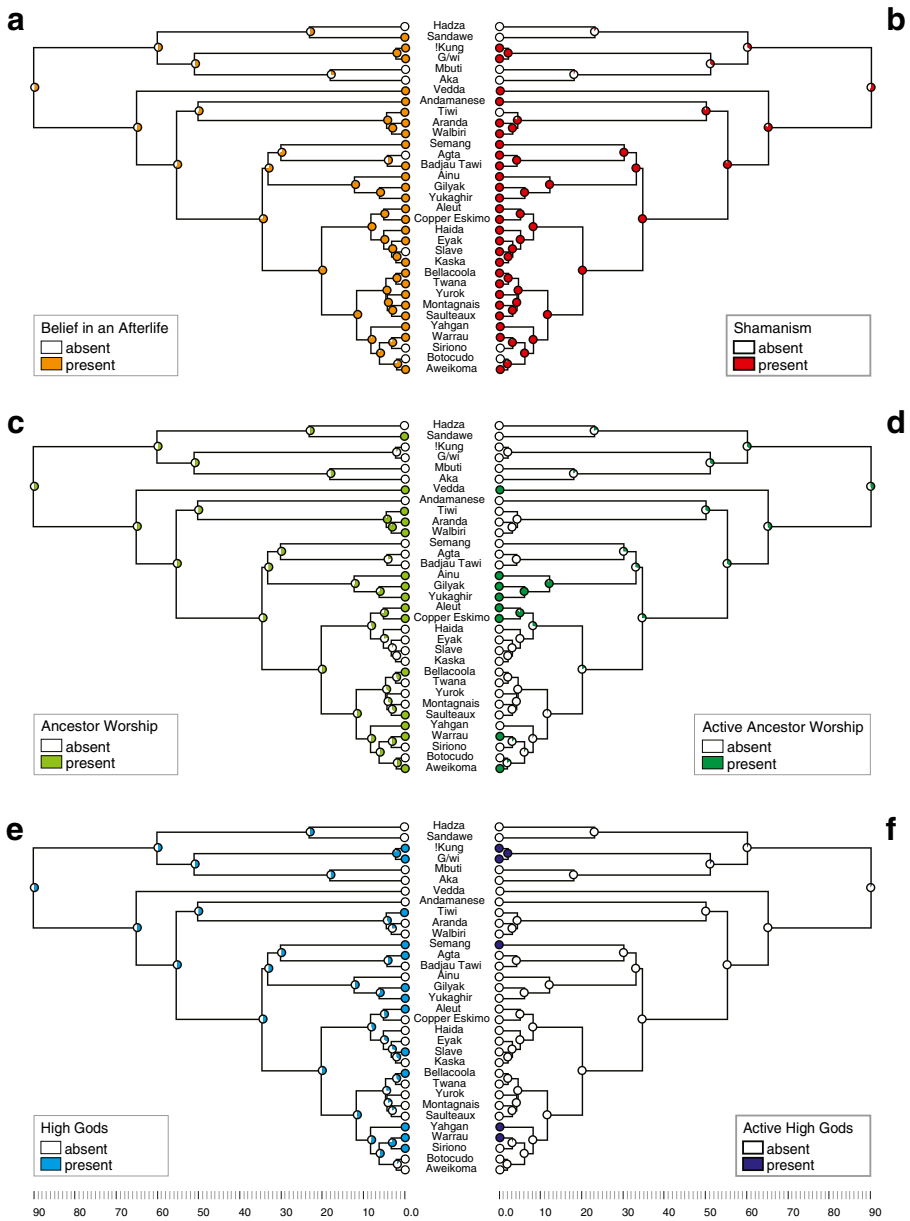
a

b

Hadza
Sandawe
!Kung
G/wi
Mbuti
Aka
Vedda
Andamanese
Tiwi
Aranda
Walbiri
Semang
Agta
Badjau Tawi
Ainu
Gilyak
Yukaghir
Aleut
Copper Eskimo
Haida
Eyak
Slave
Kaska
Bellacoola
Twana
Yurok
Montagnais
Saulteaux
Yahgan
Warrau
Siriono
Botocudo
Aweikoma

Belief in an Afterlife
absent
present

Shamanism
absent
present

c

d

Hadza
Sandawe
!Kung
G/wi
Mbuti
Aka
Vedda
Andamanese
Tiwi
Aranda
Walbiri
Semang
Agta
Badjau Tawi
Ainu
Gilyak
Yukaghir
Aleut
Copper Eskimo
Haida
Eyak
Slave
Kaska
Bellacoola
Twana
Yurok
Montagnais
Saulteaux
Yahgan
Warrau
Siriono
Botocudo
Aweikoma

Ancestor Worship
absent
present

Active Ancestor Worship
absent
present

e

f

Hadza
Sandawe
!Kung
G/wi
Mbuti
Aka
Vedda
Andamanese
Tiwi
Aranda
Walbiri
Semang
Agta
Badjau Tawi
Ainu
Gilyak
Yukaghir
Aleut
Copper Eskimo
Haida
Eyak
Slave
Kaska
Bellacoola
Twana
Yurok
Montagnais
Saulteaux
Yahgan
Warrau
Siriono
Botocudo
Aweikoma

High Gods
absent
present

Active High Gods
absent
present

90 80 70 60 50 40 30 20 10 0.0

0.0 10 20 30 40 50 60 70 80 90